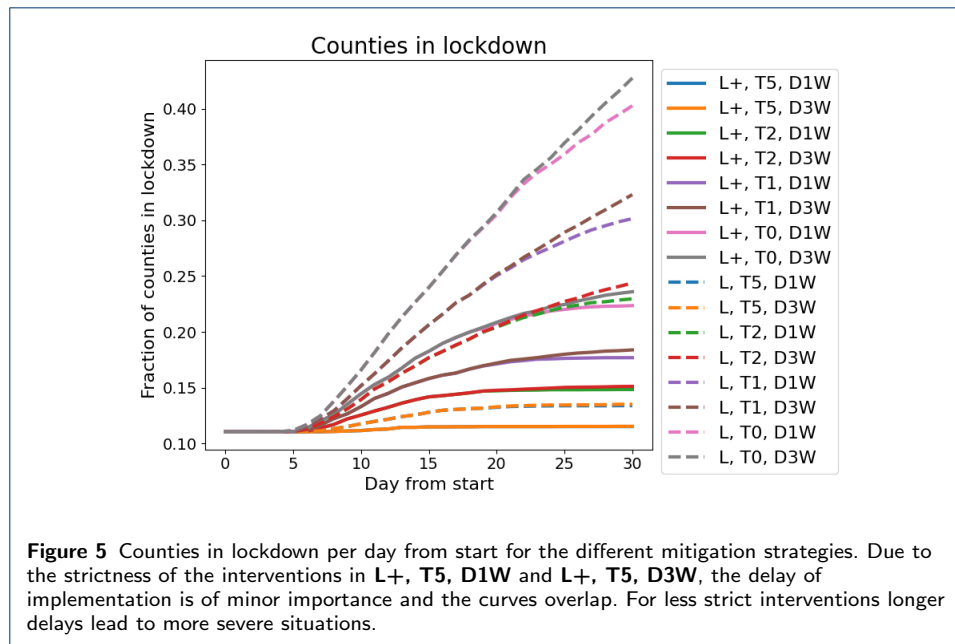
Counties in lockdown

Fraction of counties in lockdown

0.40
0.35
0.30
0.25
0.20
0.15
0.10

0 5 10 15 20 25 30

Day from start

L+, T5, D1W
L+, T5, D3W
L+, T2, D1W
L+, T2, D3W
L+, T1, D1W
L+, T1, D3W
L+, T0, D1W
L+, T0, D3W
L, T5, D1W
L, T5, D3W
L, T2, D1W
L, T2, D3W
L, T1, D1W
L, T1, D3W
L, T0, D1W
L, T0, D3W

**Figure 5** Counties in lockdown per day from start for the different mitigation strategies. Due to the strictness of the interventions in **L+, T5, D1W** and **L+, T5, D3W**, the delay of implementation is of minor importance and the curves overlap. For less strict interventions longer delays lead to more severe situations.